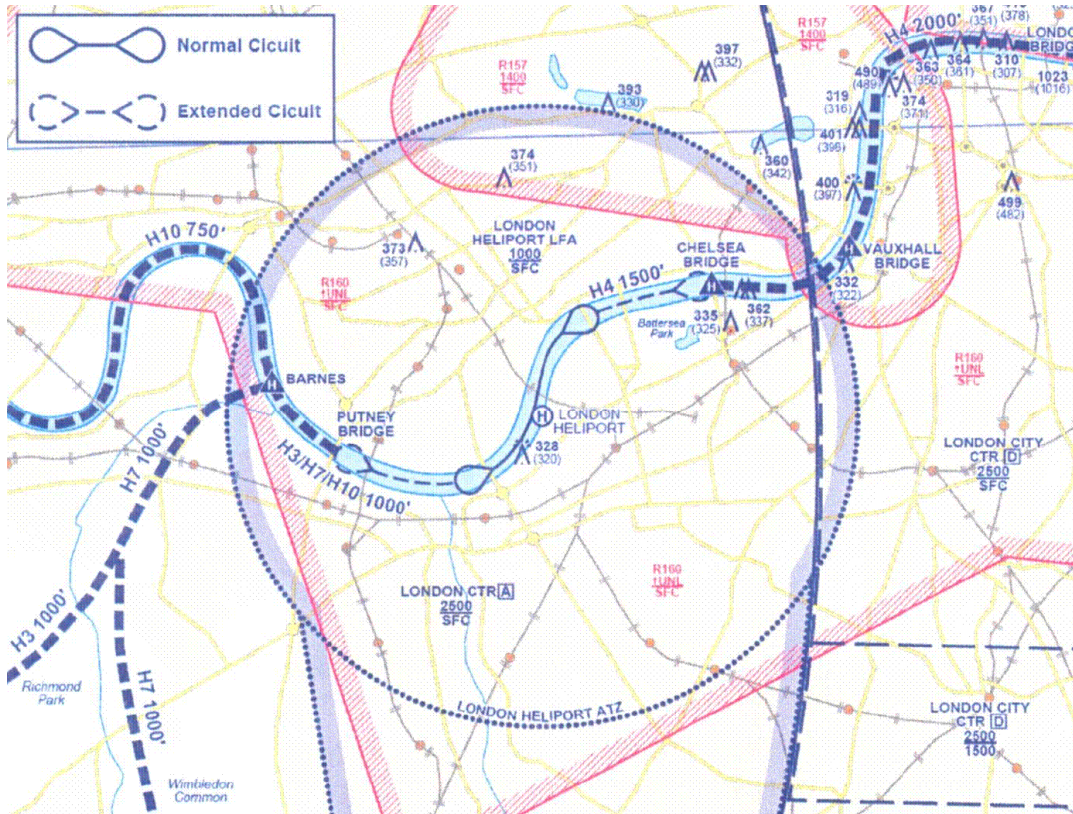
Normal Cicuit

Extended Cicuit

R157
1400
SFC

397
(332)

393
(330)

R157
1400
SFC

H4 2000'

367
(351)

(378)

LONDON
BRIDGE

490
(489)

363
(350)

364
(361)

310
(307)

1023
(1016)

319
(316)

374
(371)

401
(396)

360
(342)

400
(397)

499
(482)

374
(351)

LONDON
HELIPORT LFA
1000
SFC

373
(357)

H10 750'

R160
+UNL
SFC

CHELSEA
BRIDGE

VAUXHALL
BRIDGE

332
(322)

H4 1500'

362
(337)

335
(325)

Battersea
Park

R160
+UNL
SFC

BARNES

PUTNEY
BRIDGE

LONDON
HELIPORT

328
(320)

H3/H7/H10 1000'

H7 1000'

LONDON CITY
CTR D
2500
SFC

R160
+UNL
SFC

LONDON CTR A
2500
SFC

H3 1000'

Richmond
Park

H7 1000'

LONDON HELIPORT ATZ

LONDON CITY
CTR D
2500
1500

Wimbledon
Common